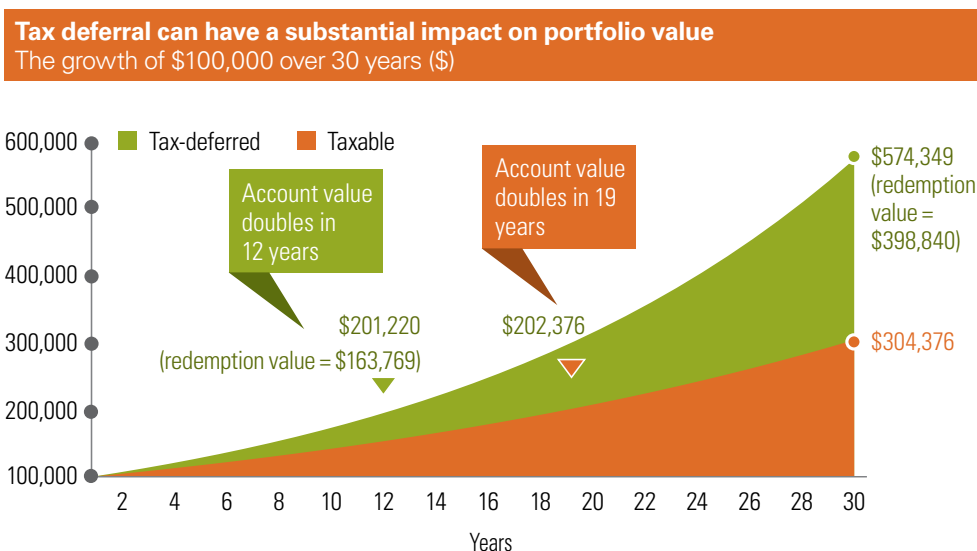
Tax deferral can have a substantial impact on portfolio value
The growth of \$100,000 over 30 years (\$)

Tax-deferred
Taxable

Account value doubles in 12 years

Account value doubles in 19 years

\$574,349 (redemption value = \$398,840)

\$201,220 (redemption value = \$163,769)

\$202,376

\$304,376

600,000
500,000
400,000
300,000
200,000
100,000

2 4 6 8 10 12 14 16 18 20 22 24 26 28 30

Years